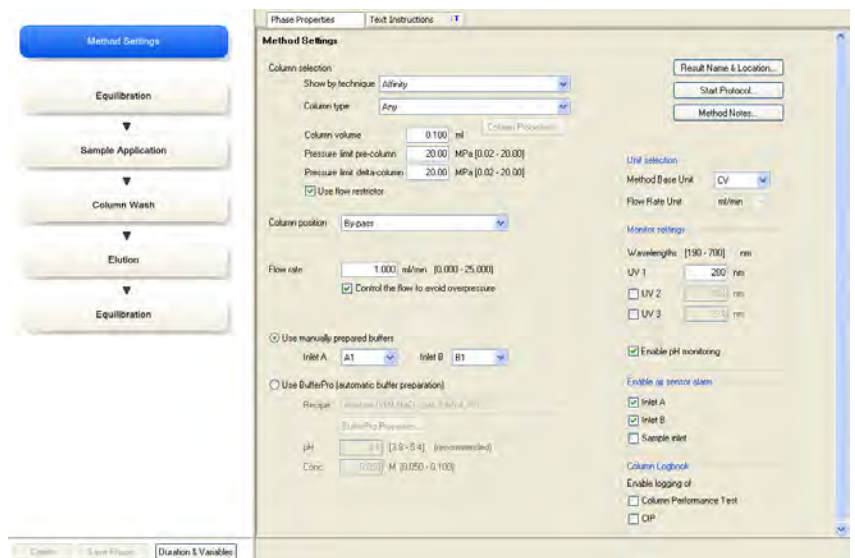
Method Settings

Equilibration

Sample Application

Column Wash

Elution

Equilibration

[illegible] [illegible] Duration & Variables

Phase Properties Text Instructions

Method Settings

Column selection

Show by technique Affinity

Column type Any

Column volume 0.100 ml Column Properties...

Pressure limit pre-column 20.00 MPa [0.02 - 20.00]

Pressure limit delta-column 20.00 MPa [0.02 - 20.00]

Use flow restrictor

Column position By-pass

Flow rate 1.000 ml/min [0.000 - 25.000]

Control the flow to avoid overpressure

Use manually prepared buffers

Inlet A A1 Inlet B B1

Use BufferPro (automatic buffer preparation)

Recipe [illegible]

BufferPro Properties...

pH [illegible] [3.8 - 5.4] (recommended)

Conc. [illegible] M [0.050 - 0.100]

Result Name & Location...

Start Protocol...

Method Notes...

Unit selection

Method Base Unit CV

Flow Rate Unit ml/min

Monitor settings

Wavelengths [190 - 700] nm

UV 1 200 nm

UV 2 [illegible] nm

UV 3 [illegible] nm

Enable pH monitoring

Enable air sensor alarm

Inlet A

Inlet B

Sample inlet

Column Logbook

Enable logging of

Column Performance Test

CIP